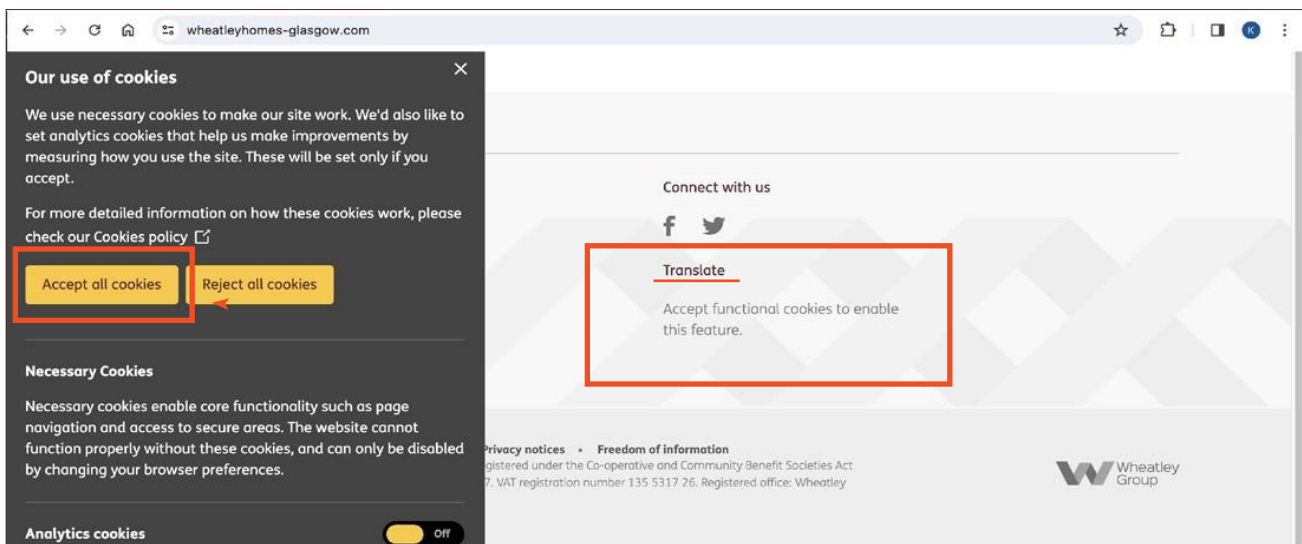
wheatleyhomes-glasgow.com

K

Our use of cookies

×

We use necessary cookies to make our site work. We'd also like to set analytics cookies that help us make improvements by measuring how you use the site. These will be set only if you accept.

For more detailed information on how these cookies work, please check our Cookies policy

Accept all cookies

Reject all cookies

Necessary Cookies

Necessary cookies enable core functionality such as page navigation and access to secure areas. The website cannot function properly without these cookies, and can only be disabled by changing your browser preferences.

Analytics cookies

Off

Connect with us

Translate

Accept functional cookies to enable this feature.

Privacy notices • Freedom of information

gistered under the Co-operative and Community Benefit Societies Act

7. VAT registration number 135 5317 26. Registered office: Wheatley

Wheatley Group